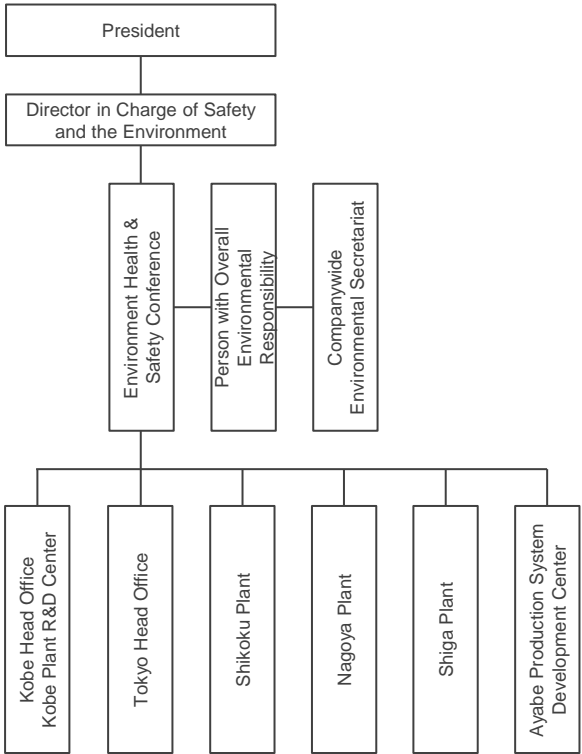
President

Director in Charge of Safety and the Environment

Environment Health & Safety Conference

Person with Overall Environmental Responsibility

Companywide Environmental Secretariat

Kobe Head Office
Kobe Plant R&D Center

Tokyo Head Office

Shikoku Plant

Nagoya Plant

Shiga Plant

Ayabe Production System Development Center